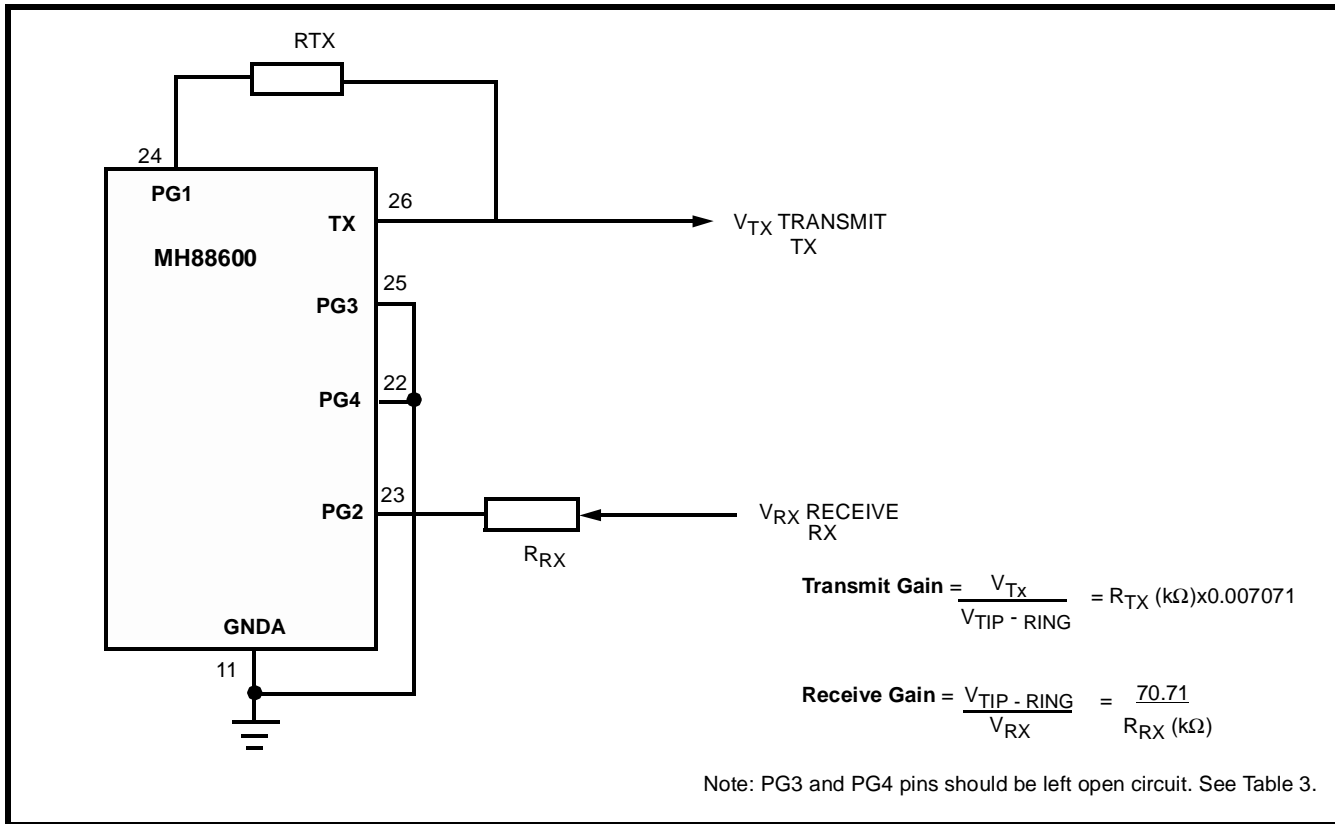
RTX

24

PG1

MH88600

TX

26

$V_{TX}$ TRANSMIT TX

25

PG3

22

PG4

23

PG2

$V_{RX}$ RECEIVE RX

$R_{RX}$

**Transmit Gain** = $\frac{V_{Tx}}{V_{TIP - RING}}$ = $R_{TX}$ (k$\Omega$)x0.007071

GNDA

11

**Receive Gain** = $\frac{V_{TIP - RING}}{V_{RX}}$ = $\frac{70.71}{R_{RX} (k\Omega)}$

Note: PG3 and PG4 pins should be left open circuit. See Table 3.